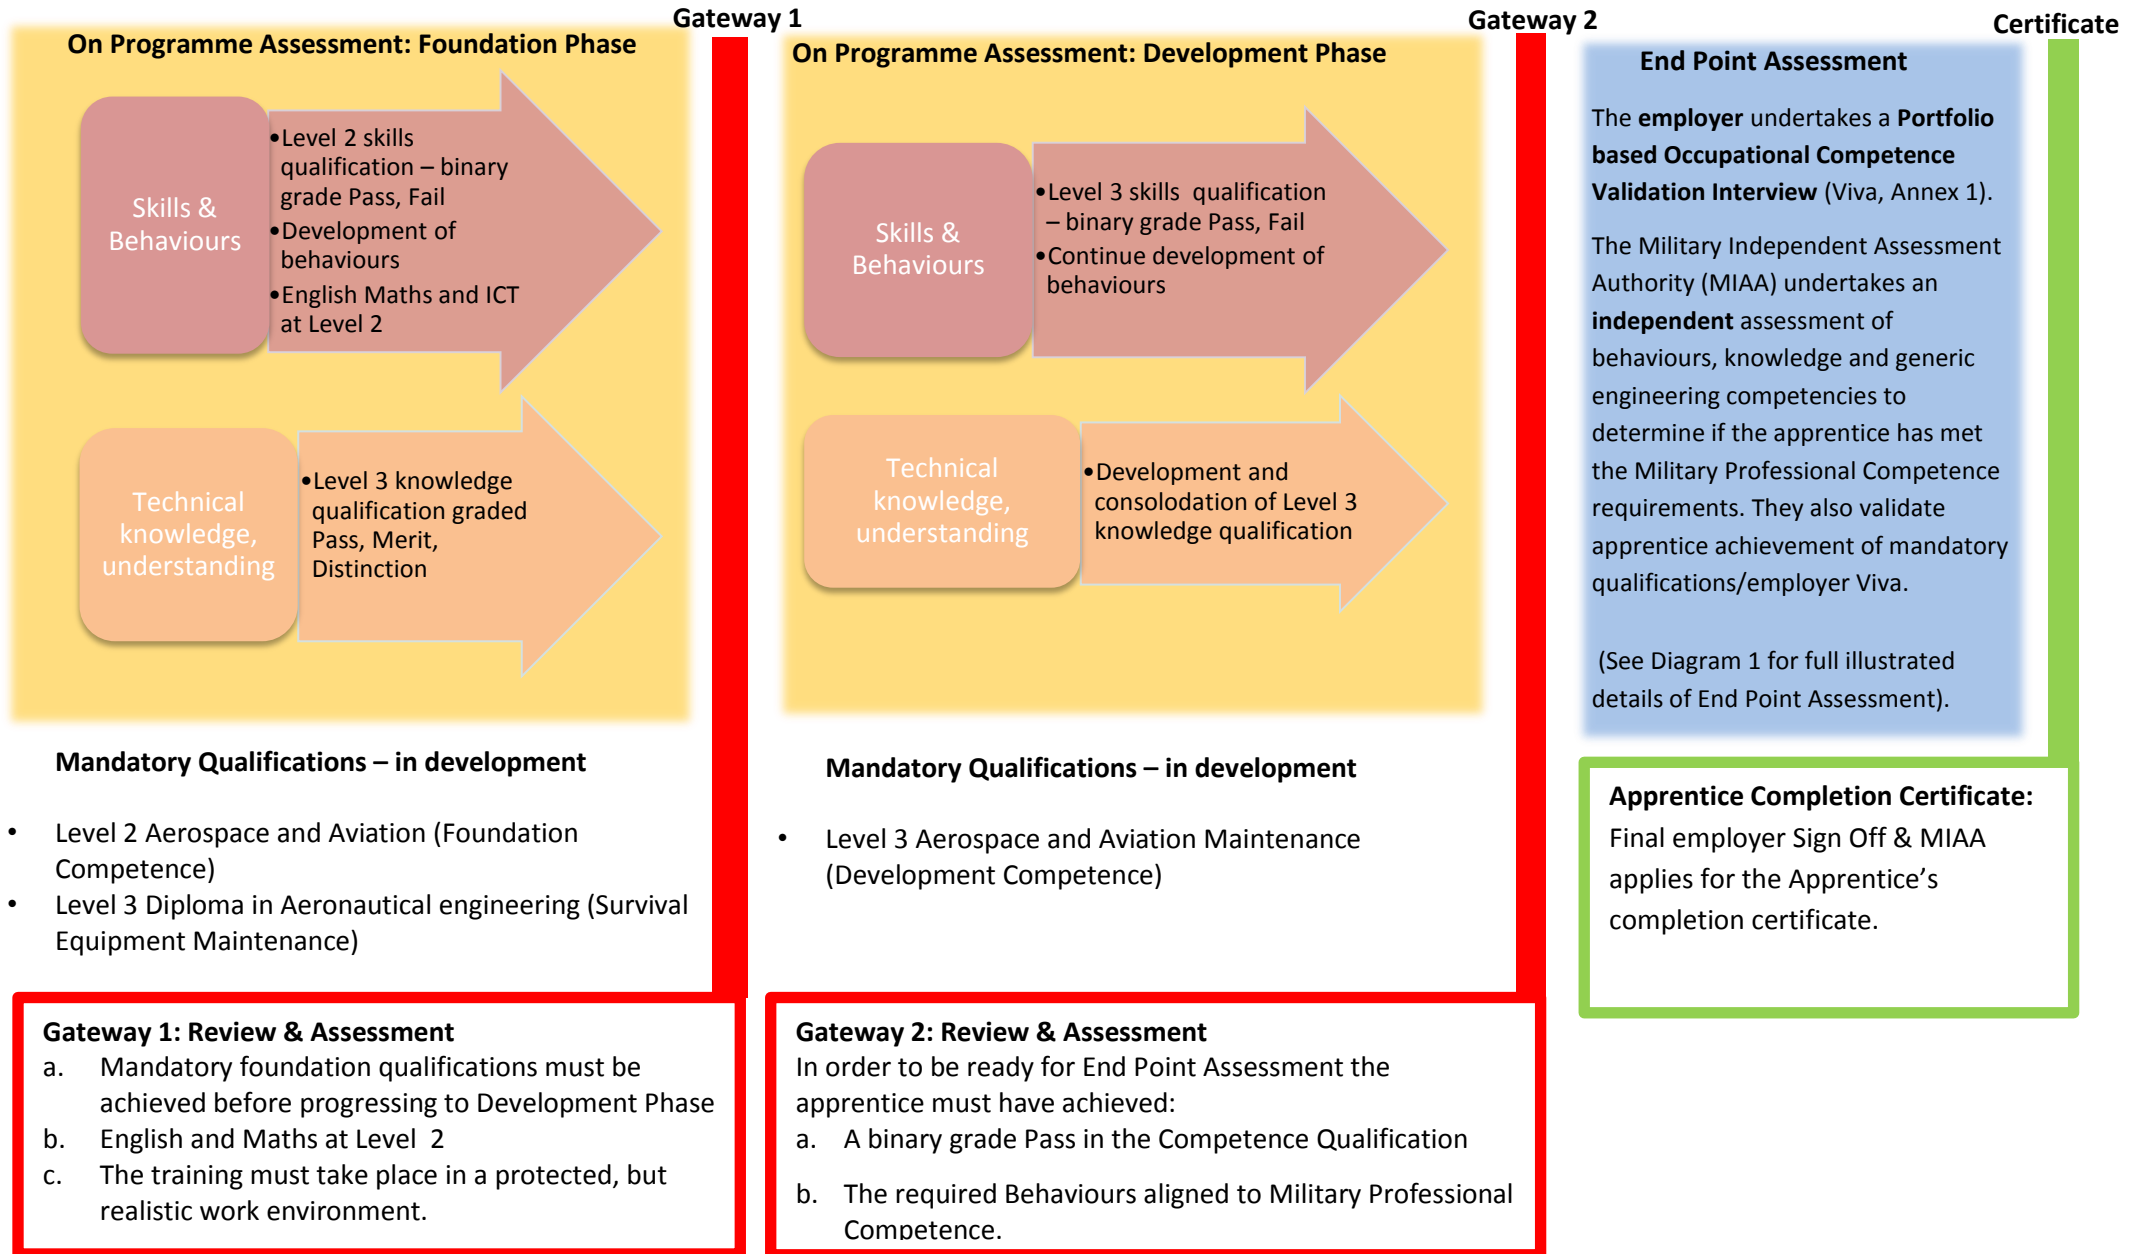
Gateway 1

Gateway 2

Certificate

On Programme Assessment: Foundation Phase

Skills & Behaviours

•Level 2 skills qualification – binary grade Pass, Fail
•Development of behaviours
•English Maths and ICT at Level 2

Technical knowledge, understanding

•Level 3 knowledge qualification graded Pass, Merit, Distinction

Mandatory Qualifications – in development

• Level 2 Aerospace and Aviation (Foundation Competence)
• Level 3 Diploma in Aeronautical engineering (Survival Equipment Maintenance)

On Programme Assessment: Development Phase

Skills & Behaviours

•Level 3 skills qualification – binary grade Pass, Fail
•Continue development of behaviours

Technical knowledge, understanding

•Development and consolodation of Level 3 knowledge qualification

Mandatory Qualifications – in development

• Level 3 Aerospace and Aviation Maintenance (Development Competence)

End Point Assessment

The **employer** undertakes a **Portfolio based Occupational Competence Validation Interview** (Viva, Annex 1).

The Military Independent Assessment Authority (MIAA) undertakes an **independent** assessment of behaviours, knowledge and generic engineering competencies to determine if the apprentice has met the Military Professional Competence requirements. They also validate apprentice achievement of mandatory qualifications/employer Viva.

(See Diagram 1 for full illustrated details of End Point Assessment).

Apprentice Completion Certificate:
Final employer Sign Off & MIAA applies for the Apprentice's completion certificate.

Gateway 1: Review & Assessment
a. Mandatory foundation qualifications must be achieved before progressing to Development Phase
b. English and Maths at Level 2
c. The training must take place in a protected, but realistic work environment.

Gateway 2: Review & Assessment
In order to be ready for End Point Assessment the apprentice must have achieved:
a. A binary grade Pass in the Competence Qualification
b. The required Behaviours aligned to Military Professional Competence.